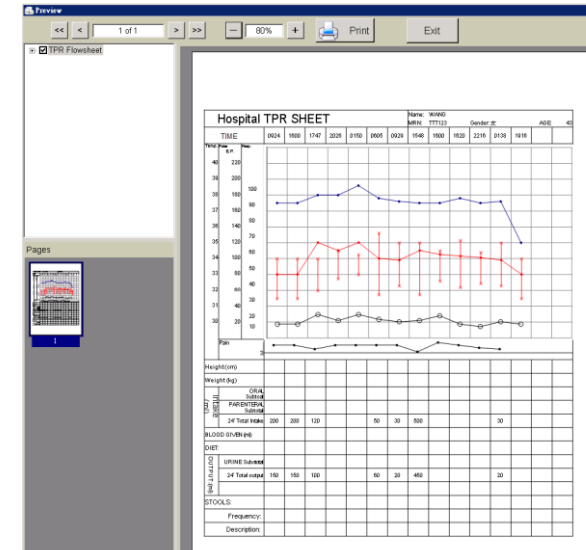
Preview

<< < 1 of 1 > >> − 80% + Print Exit

TPR Flowsheet

Pages

1

Hospital TPR SHEET

Name: WANG
MRN: TTT123
Gender: 女
AGE: 40

| TIME | 0924 | 1600 | 1747 | 2026 | 0150 | 0605 | 0926 | 1548 | 1600 | 1620 | 2216 | 0138 | 1916 |
|---|---|---|---|---|---|---|---|---|---|---|---|---|---|

Temp. Resp. B.P. Puls.

40 220
39 200
38 180 100
37 160 90
36 140 80
35 120 70
34 100 60
33 80 50
32 60 40
31 40 30
30 20 20 10

Pain

| Height(cm) | | | | | | | | | | | | | |
|---|---|---|---|---|---|---|---|---|---|---|---|---|---|
| Weight(kg) | | | | | | | | | | | | | |
| ORAL Subtotal | | | | | | | | | | | | | |
| PARENTERAL Subtotal | | | | | | | | | | | | | |
| 24' Total Intake | 200 | 200 | 120 | | | 50 | 30 | 500 | | | | 30 | |
| BLOOD GIVEN (ml) | | | | | | | | | | | | | |
| DIET | | | | | | | | | | | | | |
| URINE Subtotal | | | | | | | | | | | | | |
| 24' Total output | 150 | 150 | 100 | | | 60 | 20 | 450 | | | | 20 | |
| STOOLS: | | | | | | | | | | | | | |
| Frequency: | | | | | | | | | | | | | |
| Description: | | | | | | | | | | | | | |

OUTPUT (ml)